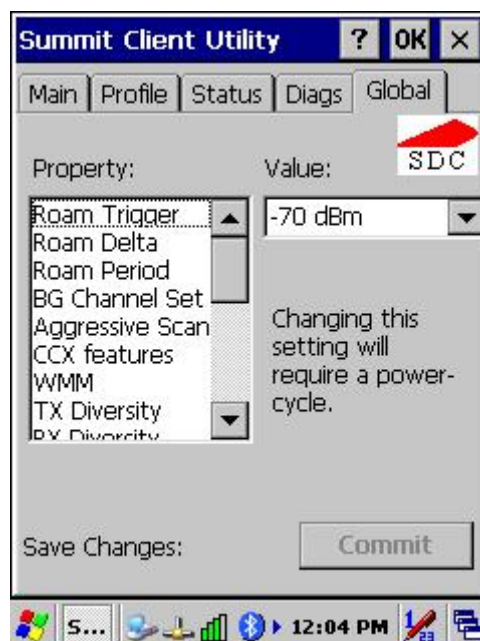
Summit Client Utility ? OK ×

Main | Profile | Status | Diags | Global

SDC

Property:

Value:

Roam Trigger
Roam Delta
Roam Period
BG Channel Set
Aggressive Scan
CCX features
WMM
TX Diversity
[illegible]

-70 dBm

Changing this setting will require a power-cycle.

Save Changes:

Commit

S...

12:04 PM